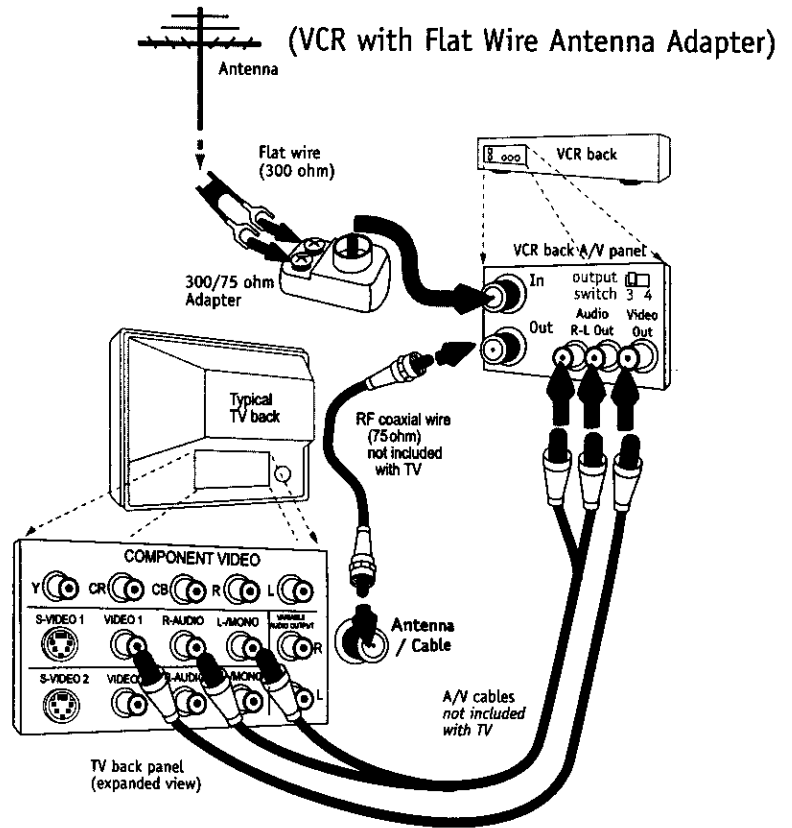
(VCR with Flat Wire Antenna Adapter)

Antenna

Flat wire (300 ohm)

300/75 ohm Adapter

VCR back

VCR back A/V panel

In

Out

output switch 3 4

Audio R-L Out

Video Out

Typical TV back

RF coaxial wire (75 ohm) not included with TV

COMPONENT VIDEO

Y

CR

CB

R

L

S-VIDEO 1

VIDEO 1

R-AUDIO

L-/MONO

VARIABLE AUDIO OUTPUT

R

S-VIDEO 2

VIDEO

R-AUDIO

L-/MONO

L

Antenna / Cable

A/V cables not included with TV

TV back panel (expanded view)